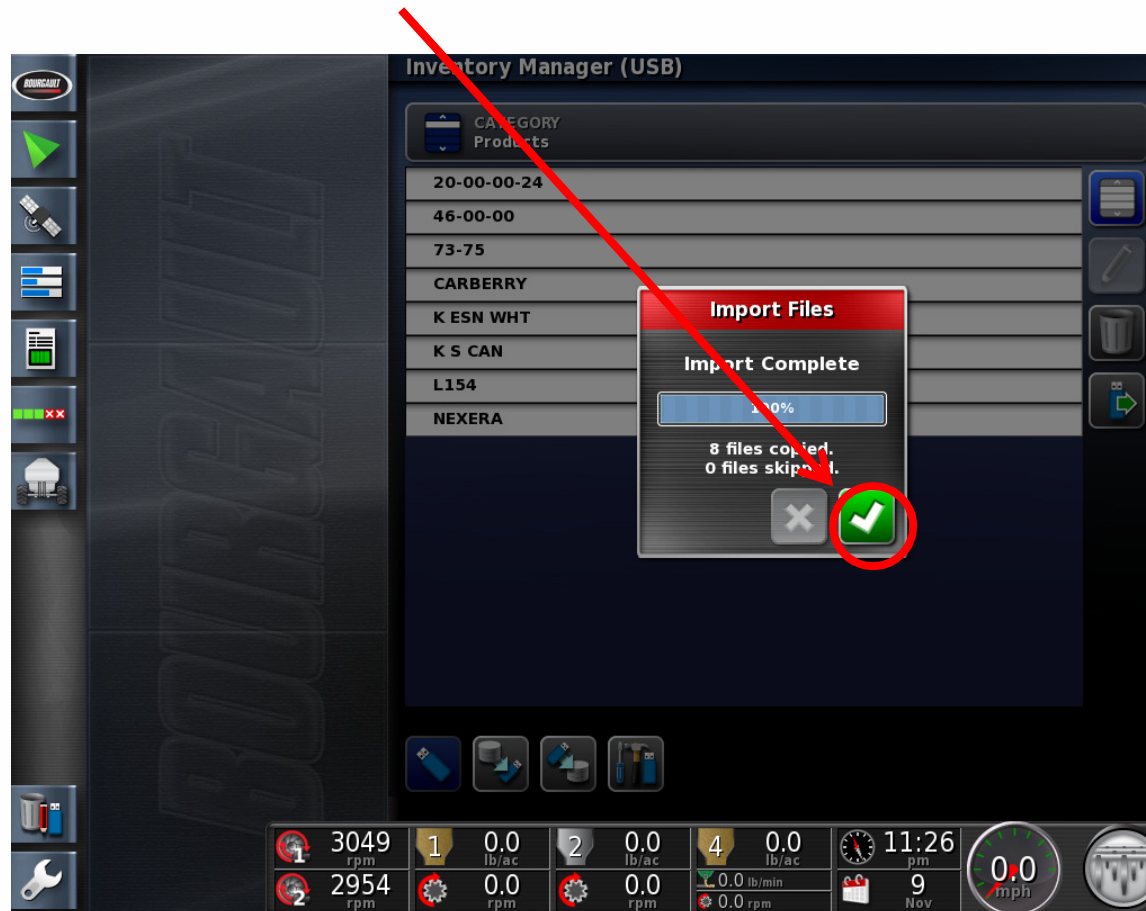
BOURGAULT

Inventory Manager (USB)

CATEGORY
Products

20-00-00-24
46-00-00
73-75
CARBERRY
K ESN WHT
K S CAN
L154
NEXERA

Import Files

Import Complete

100%

8 files copied.
0 files skipped.

BOURGAULT

1 3049 rpm
2 2954 rpm
1 0.0 lb/ac
0.0 rpm
2 0.0 lb/ac
0.0 rpm
4 0.0 lb/ac
0.0 lb/min
0.0 rpm
11:26 pm
9 Nov
0.0 mph